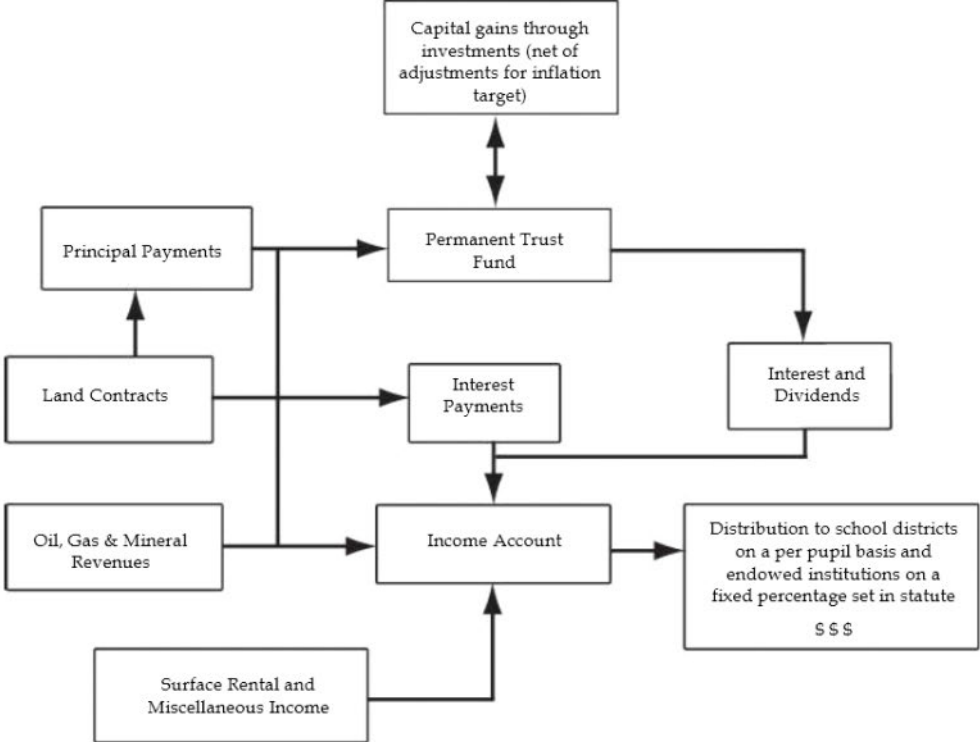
Capital gains through investments (net of adjustments for inflation target)

Principal Payments

Permanent Trust Fund

Land Contracts

Interest Payments

Interest and Dividends

Oil, Gas & Mineral Revenues

Income Account

Distribution to school districts on a per pupil basis and endowed institutions on a fixed percentage set in statute

$ $ $

Surface Rental and Miscellaneous Income